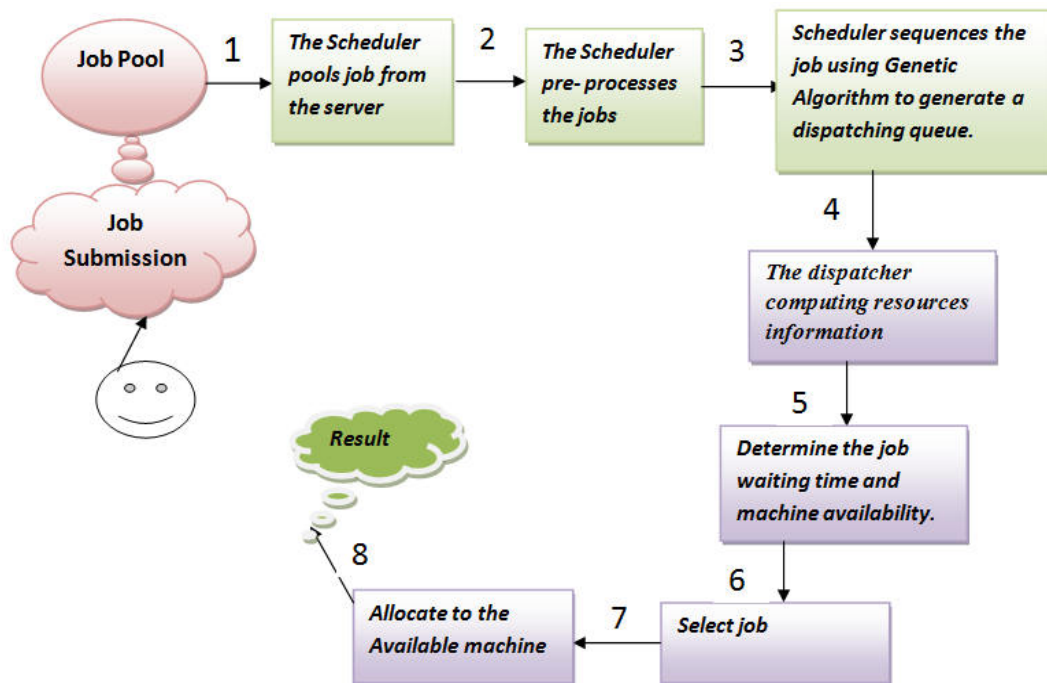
Job Pool

1

The Scheduler pools job from the server

2

The Scheduler pre- processes the jobs

3

Scheduler sequences the job using Genetic Algorithm to generate a dispatching queue.

Job Submission

4

The dispatcher computing resources information

5

Result

Determine the job waiting time and machine availability.

8

6

Allocate to the Available machine

7

Select job